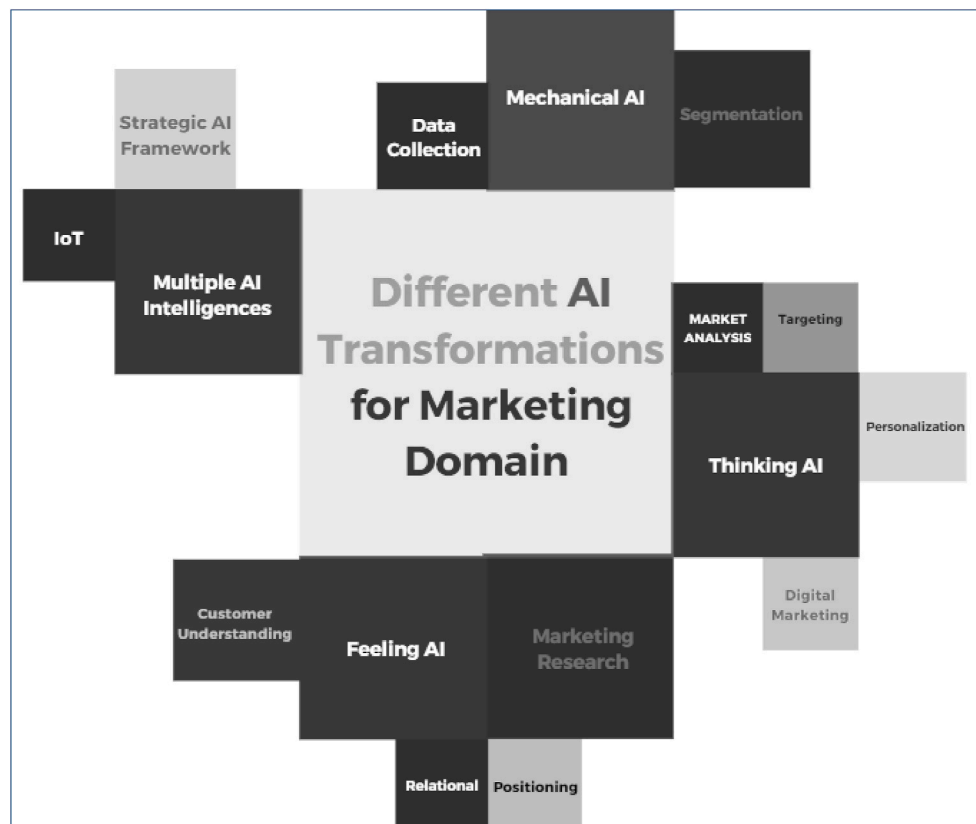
Strategic AI Framework

Data Collection

Mechanical AI

Segmentation

IoT

Multiple AI Intelligences

Different AI Transformations for Marketing Domain

MARKET ANALYSIS

Targeting

Personalization

Thinking AI

Digital Marketing

Customer Understanding

Feeling AI

Marketing Research

Relational

Positioning